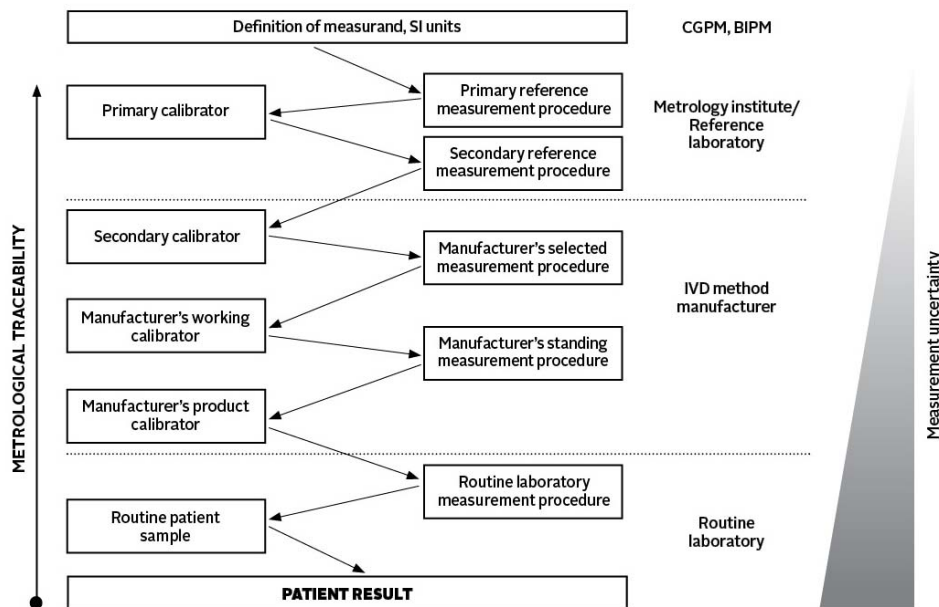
METROLOGICAL TRACEABILITY

Definition of measurand, SI units

CGPM, BIPM

Primary calibrator

Primary reference measurement procedure

Secondary reference measurement procedure

Metrology institute/ Reference laboratory

Secondary calibrator

Manufacturer's selected measurement procedure

Manufacturer's working calibrator

Manufacturer's standing measurement procedure

Manufacturer's product calibrator

IVD method manufacturer

Routine laboratory measurement procedure

Routine patient sample

Routine laboratory

PATIENT RESULT

Measurement uncertainty